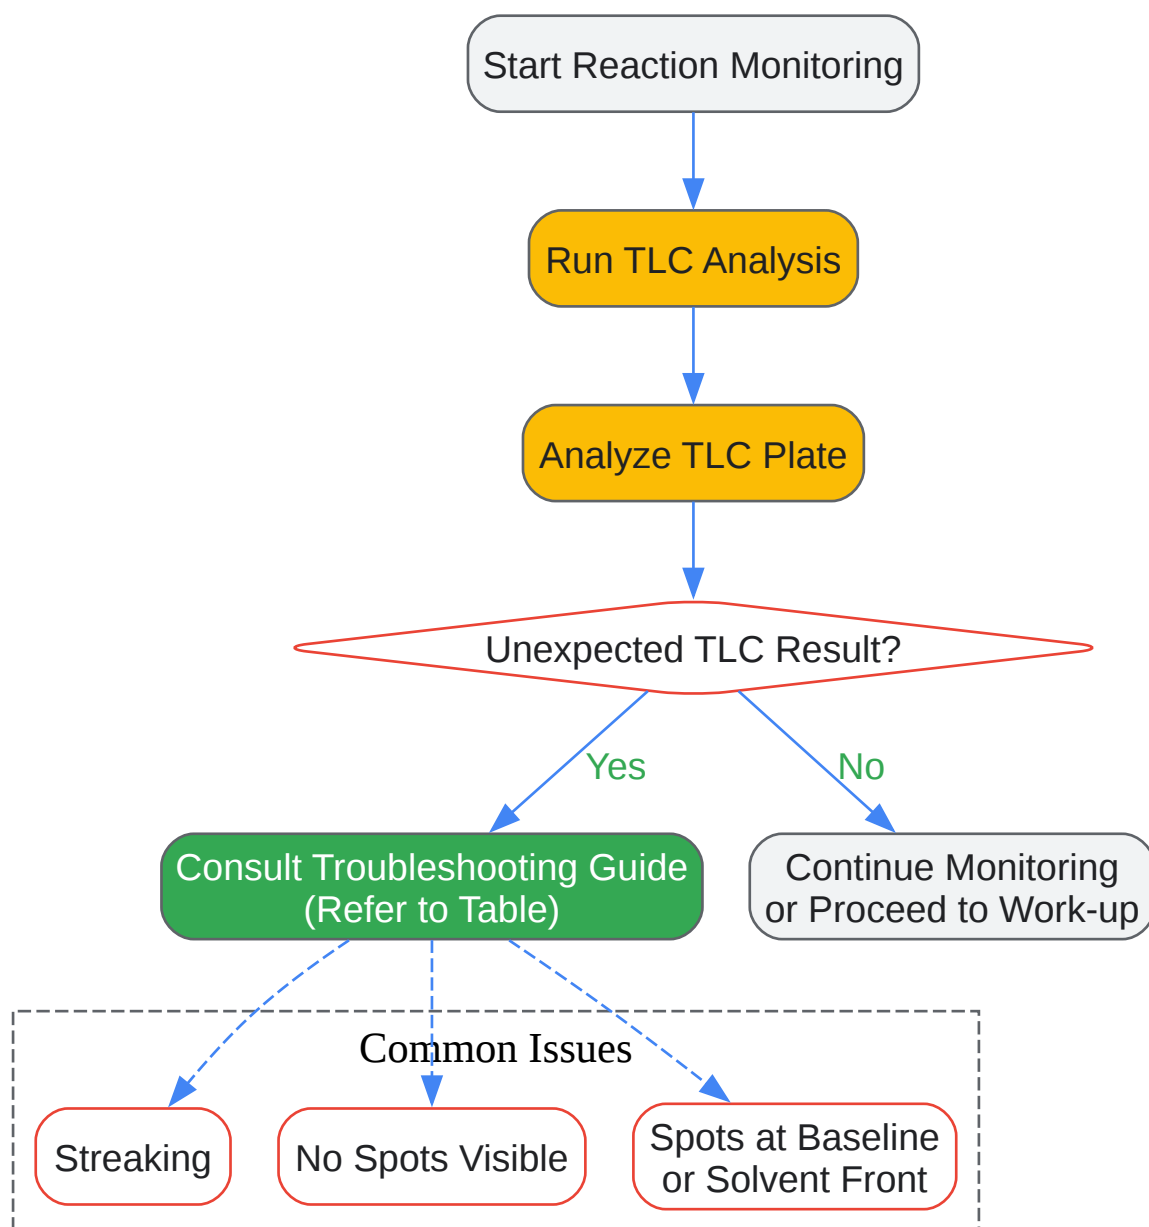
Start Reaction Monitoring

Run TLC Analysis

Analyze TLC Plate

Unexpected TLC Result?

Yes

No

Consult Troubleshooting Guide (Refer to Table)

Continue Monitoring or Proceed to Work-up

Common Issues

Streaking

No Spots Visible

Spots at Baseline or Solvent Front